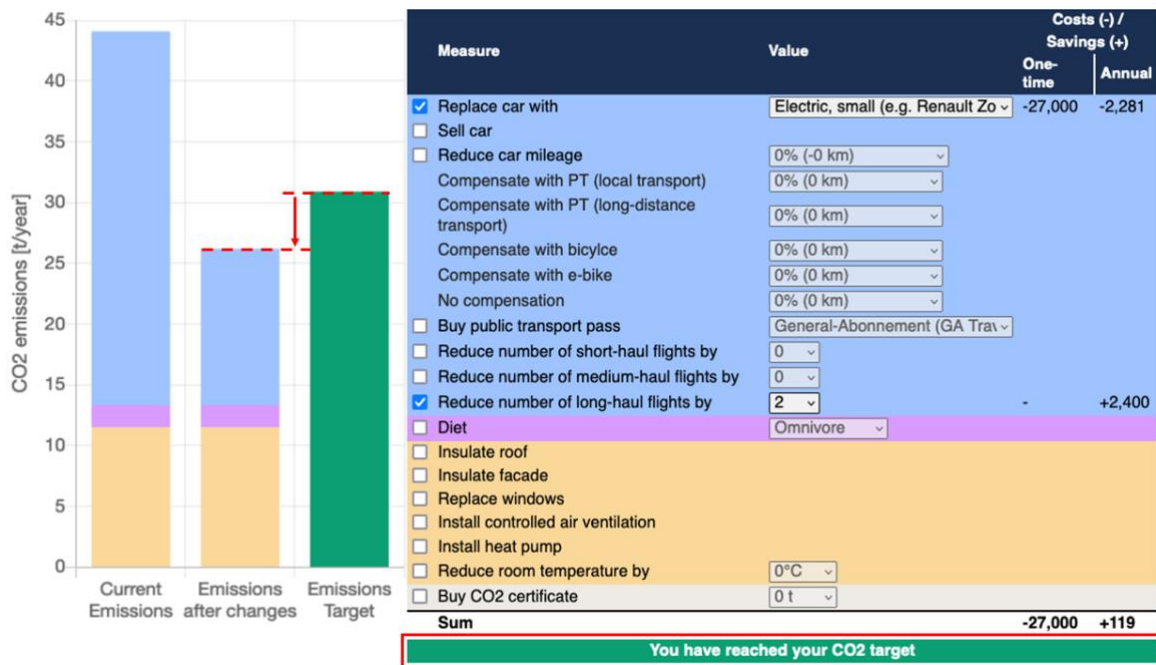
45
40
35
30
25
20
15
10
5
0

CO2 emissions [t/year]

Current Emissions
Emissions after changes
Emissions Target

| Measure | Value | Costs (-) / Savings (+) One-time | Annual |
|---|---|---|---|
| ☑ Replace car with | Electric, small (e.g. Renault Zo | -27,000 | -2,281 |
| ☐ Sell car | | | |
| ☐ Reduce car mileage | 0% (-0 km) | | |
| Compensate with PT (local transport) | 0% (0 km) | | |
| Compensate with PT (long-distance transport) | 0% (0 km) | | |
| Compensate with bicylce | 0% (0 km) | | |
| Compensate with e-bike | 0% (0 km) | | |
| No compensation | 0% (0 km) | | |
| ☐ Buy public transport pass | General-Abonnement (GA Trav | | |
| ☐ Reduce number of short-haul flights by | 0 | | |
| ☐ Reduce number of medium-haul flights by | 0 | | |
| ☑ Reduce number of long-haul flights by | 2 | - | +2,400 |
| ☐ Diet | Omnivore | | |
| ☐ Insulate roof | | | |
| ☐ Insulate facade | | | |
| ☐ Replace windows | | | |
| ☐ Install controlled air ventilation | | | |
| ☐ Install heat pump | | | |
| ☐ Reduce room temperature by | 0°C | | |
| ☐ Buy CO2 certificate | 0 t | | |
| Sum | | -27,000 | +119 |

You have reached your CO2 target